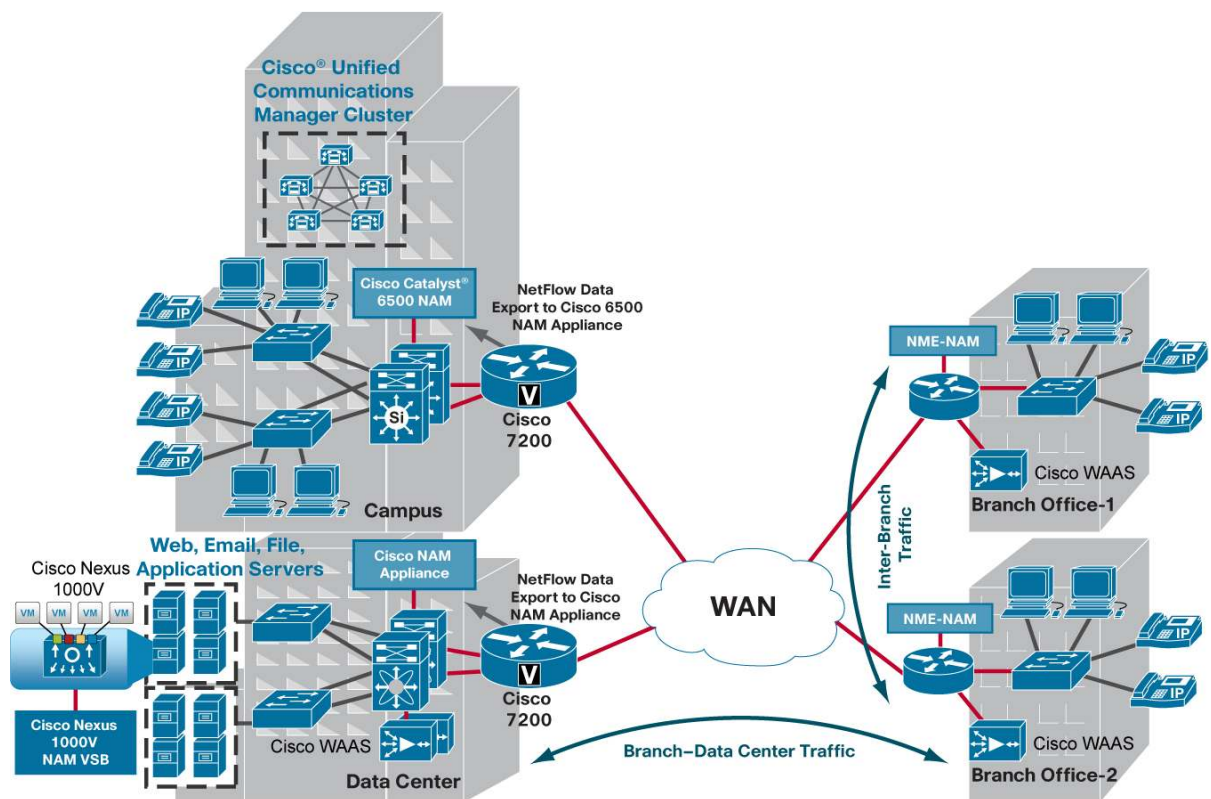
Cisco® Unified Communications Manager Cluster

Cisco Catalyst® 6500 NAM

NetFlow Data Export to Cisco 6500 NAM Appliance

IP
IP
IP
IP

Si

V

Cisco 7200

Campus

NME-NAM

IP
IP

Cisco WAAS

Branch Office-1

Inter-Branch Traffic

Cisco Nexus 1000V

Web, Email, File, Application Servers

VM VM VM VM

Cisco Nexus 1000V NAM VSB

Cisco NAM Appliance

NetFlow Data Export to Cisco NAM Appliance

V

Cisco 7200

Cisco WAAS

Data Center

WAN

NME-NAM

IP
IP

Cisco WAAS

Branch Office-2

Branch–Data Center Traffic